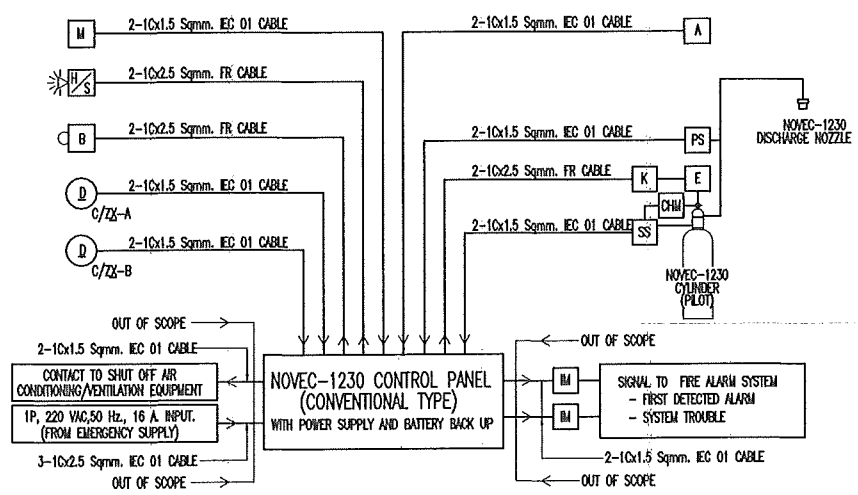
M 2-1Cx1.5 Sqmm. IEC 01 CABLE

H/S 2-1Cx2.5 Sqmm. FR CABLE

B 2-1Cx2.5 Sqmm. FR CABLE

D 2-1Cx1.5 Sqmm. IEC 01 CABLE
C/ZX-A

D 2-1Cx1.5 Sqmm. IEC 01 CABLE
C/ZX-B

2-1Cx1.5 Sqmm. IEC 01 CABLE A

NOVEC-1230 DISCHARGE NOZZLE

2-1Cx1.5 Sqmm. IEC 01 CABLE PS

2-1Cx2.5 Sqmm. FR CABLE K E

CHM

2-1Cx1.5 Sqmm. IEC 01 CABLE SS

NOVEC-1230 CYLINDER (PILOT)

OUT OF SCOPE

2-1Cx1.5 Sqmm. IEC 01 CABLE

CONTACT TO SHUT OFF AIR CONDITIONING/VENTILATION EQUIPMENT

1P, 220 VAC,50 Hz., 16 A. INPUT. (FROM EMERGENCY SUPPLY)

3-1Cx2.5 Sqmm. IEC 01 CABLE

OUT OF SCOPE

NOVEC-1230 CONTROL PANEL (CONVENTIONAL TYPE)
WITH POWER SUPPLY AND BATTERY BACK UP

OUT OF SCOPE

IM

IM

SIGNAL TO FIRE ALARM SYSTEM
- FIRST DETECTED ALARM
- SYSTEM TROUBLE

2-1Cx1.5 Sqmm. IEC 01 CABLE

OUT OF SCOPE